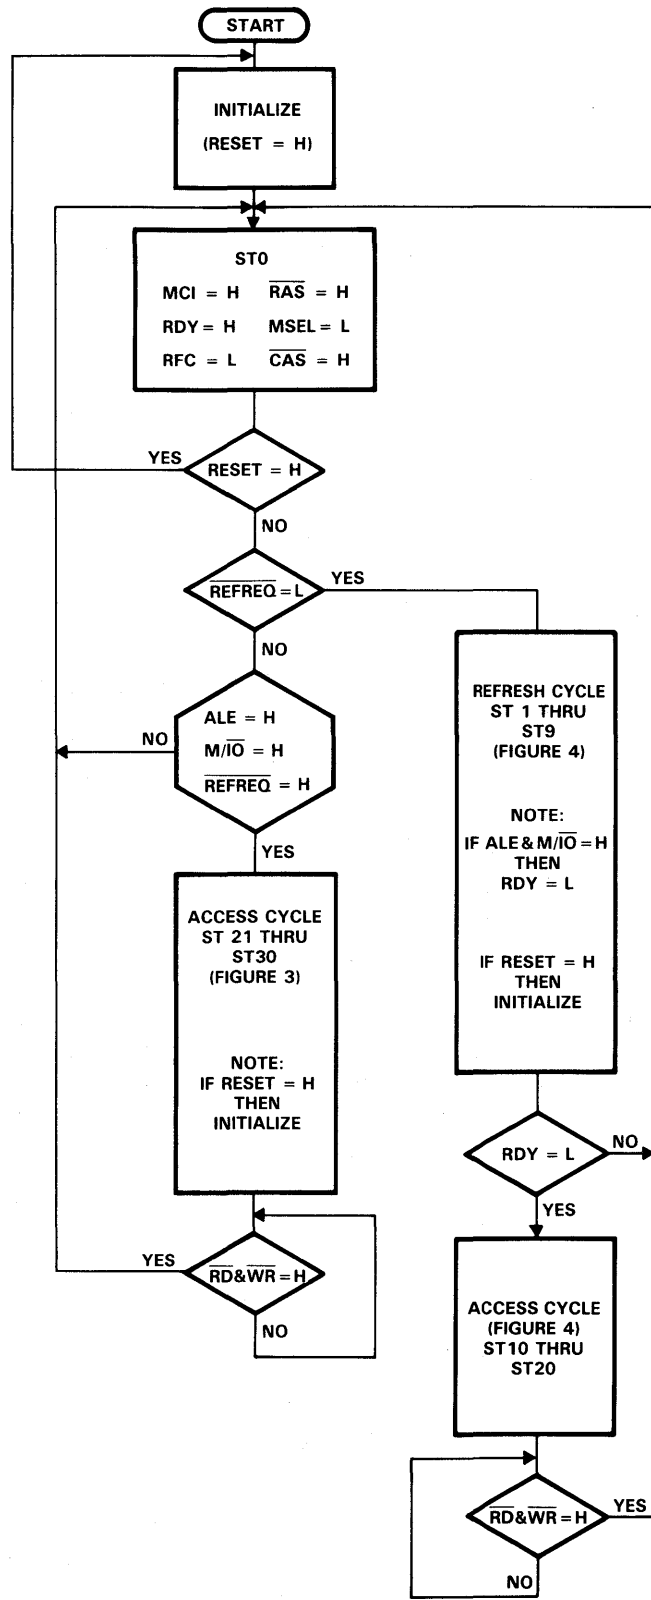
START

INITIALIZE
(RESET = H)

ST0
MCI = H $\overline{RAS}$ = H
RDY = H MSEL = L
RFC = L $\overline{CAS}$ = H

YES
RESET = H
NO

$\overline{REFREQ}$ = L
YES
NO

NO
ALE = H
M/$\overline{IO}$ = H
$\overline{REFREQ}$ = H
YES

REFRESH CYCLE
ST 1 THRU
ST9
(FIGURE 4)

NOTE:
IF ALE & M/$\overline{IO}$ = H
THEN
RDY = L

IF RESET = H
THEN
INITIALIZE

ACCESS CYCLE
ST 21 THRU
ST30
(FIGURE 3)

NOTE:
IF RESET = H
THEN
INITIALIZE

RDY = L
NO
YES

YES
$\overline{RD}$&$\overline{WR}$ = H
NO

ACCESS CYCLE
(FIGURE 4)
ST10 THRU
ST20

$\overline{RD}$&$\overline{WR}$ = H
YES
NO